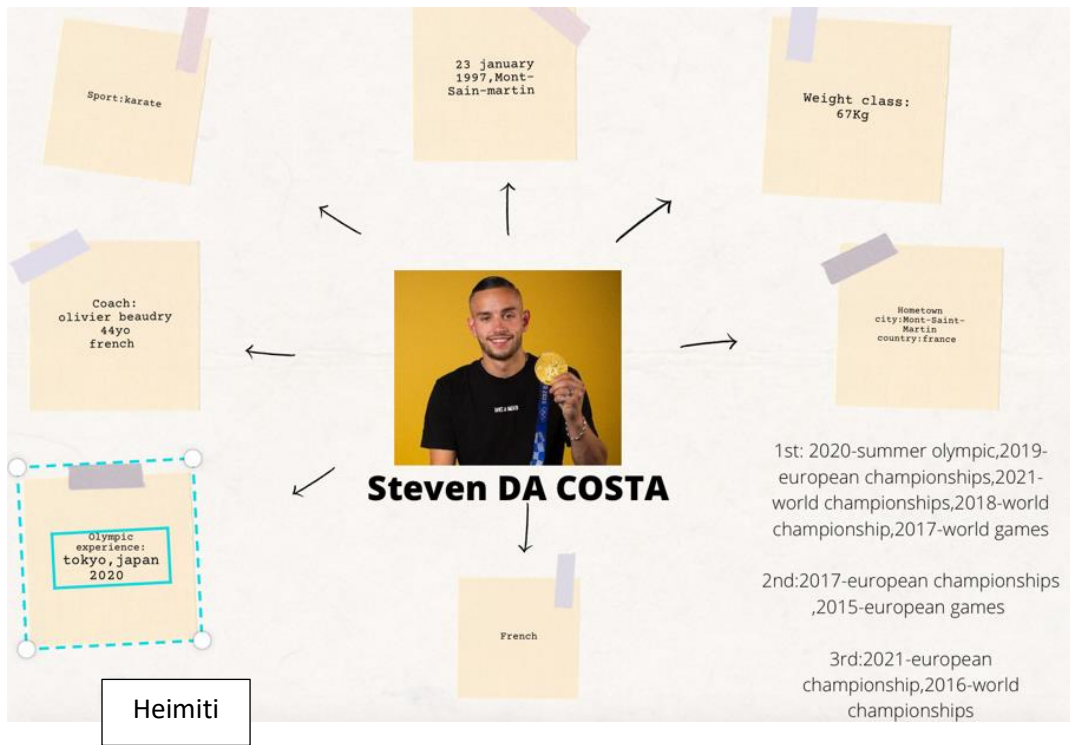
Sport:karate

23 january 1997,Mont-Sain-martin

Weight class: 67Kg

Coach: olivier beaudry 44yo french

Hometown city:Mont-Saint-Martin country:france

Steven DA COSTA

Olympic experience: tokyo,japan 2020

French

1st: 2020-summer olympic,2019-european championships,2021-world championships,2018-world championship,2017-world games

2nd:2017-european championships ,2015-european games

3rd:2021-european championship,2016-world championships

Heimiti